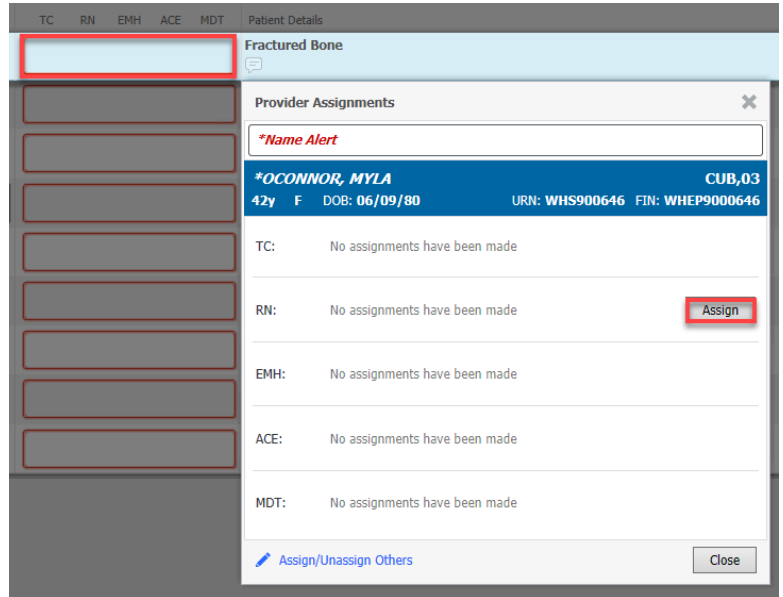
TC RN EMH ACE MDT Patient Details

Fractured Bone

Provider Assignments

*Name Alert

*OCONNOR, MYLA CUB,03
42y F DOB: 06/09/80 URN: WHS900646 FIN: WHEP9000646

TC: No assignments have been made

RN: No assignments have been made Assign

EMH: No assignments have been made

ACE: No assignments have been made

MDT: No assignments have been made

Assign/Unassign Others

Close